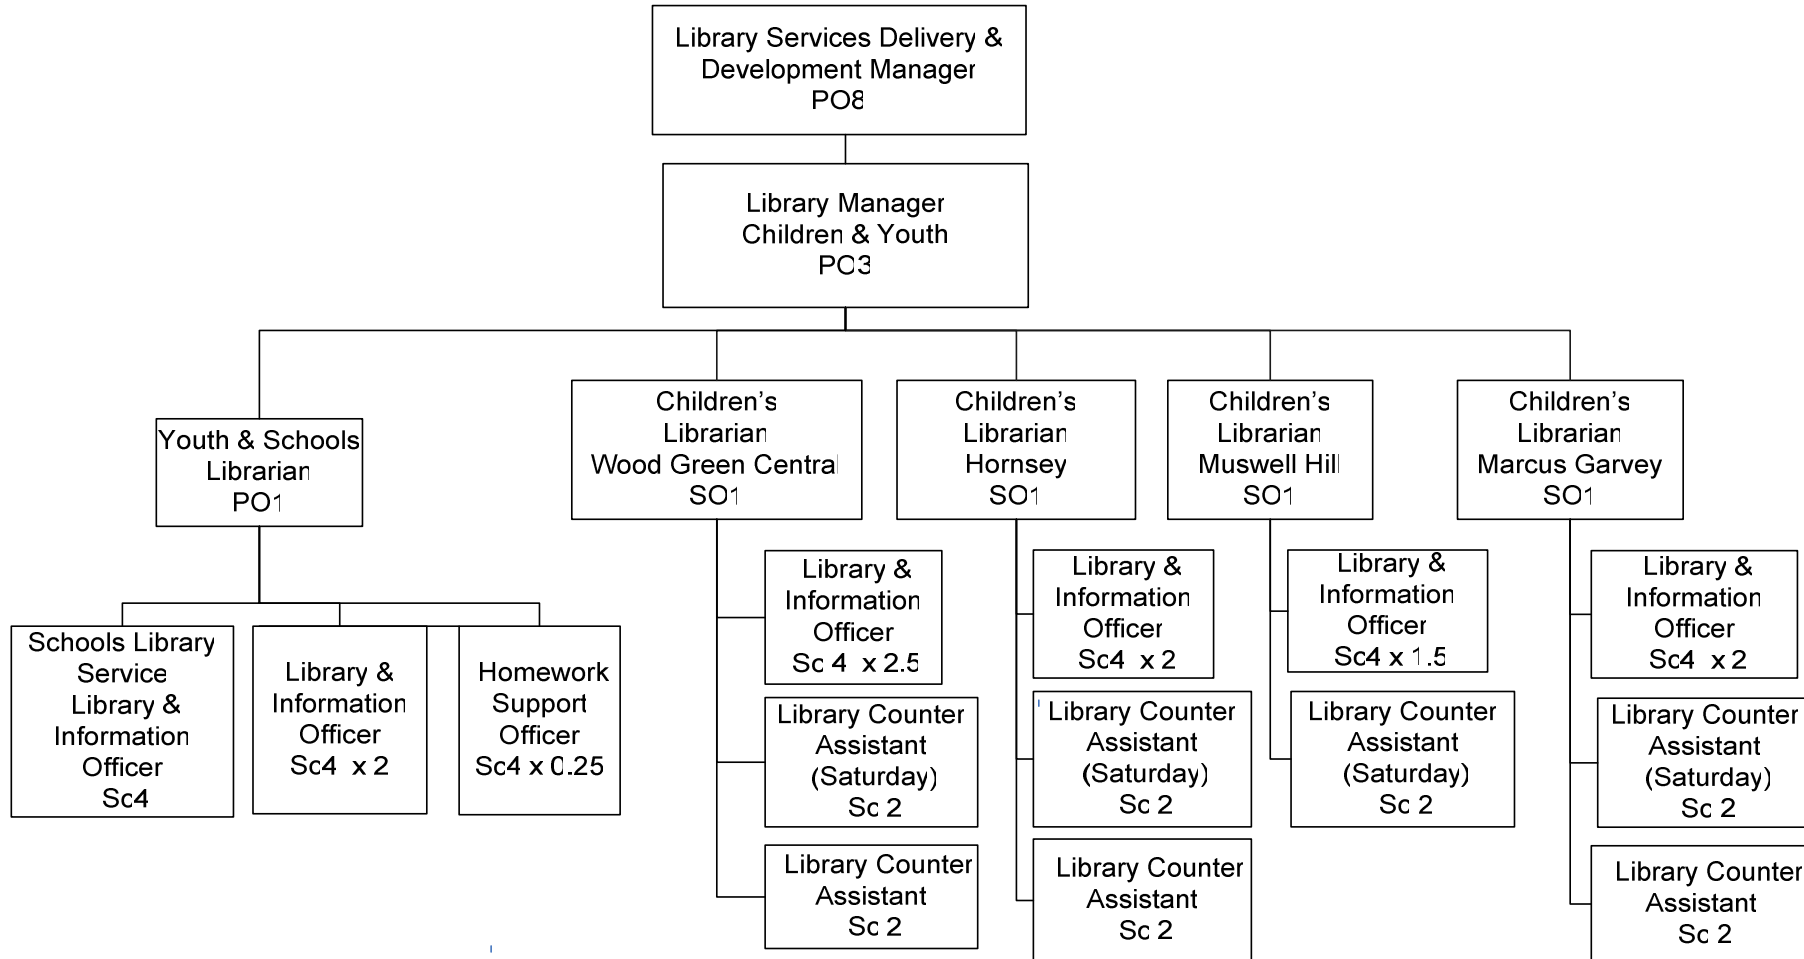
Library Services Delivery & Development Manager PO8

Library Manager Children & Youth PO3

Youth & Schools Librarian PO1

Schools Library Service Library & Information Officer Sc4

Library & Information Officer Sc4 x 2

Homework Support Officer Sc4 x 0.25

Children's Librarian Wood Green Central SO1

Library & Information Officer Sc 4 x 2.5

Library Counter Assistant (Saturday) Sc 2

Library Counter Assistant Sc 2

Children's Librarian Hornsey SO1

Library & Information Officer Sc4 x 2

Library Counter Assistant (Saturday) Sc 2

Library Counter Assistant Sc 2

Children's Librarian Muswell Hill SO1

Library & Information Officer Sc4 x 1.5

Library Counter Assistant (Saturday) Sc 2

Children's Librarian Marcus Garvey SO1

Library & Information Officer Sc4 x 2

Library Counter Assistant (Saturday) Sc 2

Library Counter Assistant Sc 2